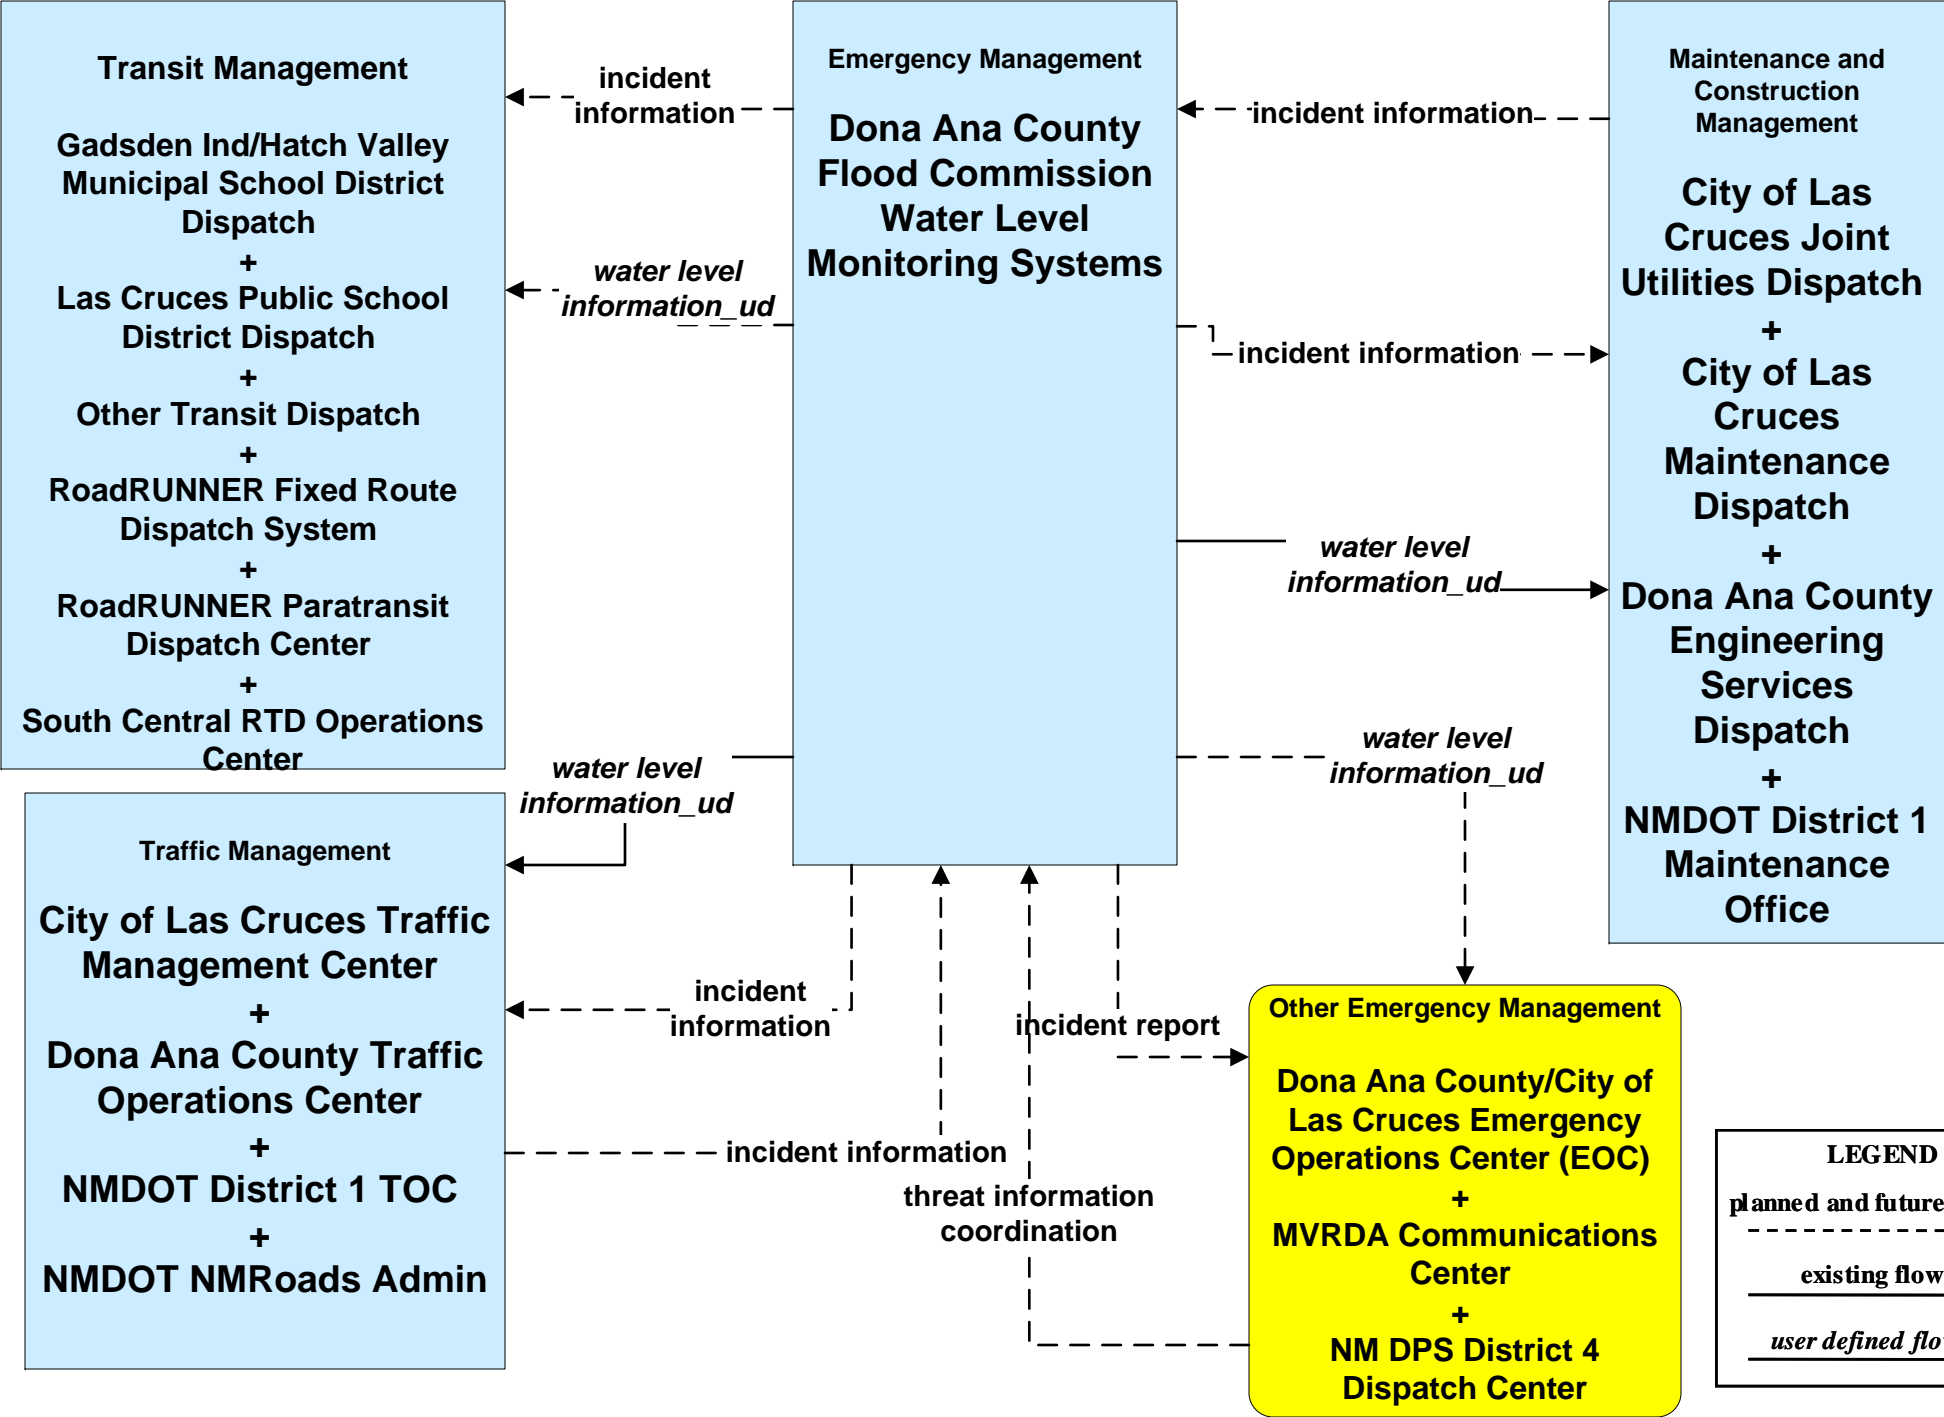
Transit Management

Gadsden Ind/Hatch Valley Municipal School District Dispatch
+
Las Cruces Public School District Dispatch
+
Other Transit Dispatch
+
RoadRUNNER Fixed Route Dispatch System
+
RoadRUNNER Paratransit Dispatch Center
+
South Central RTD Operations Center

incident information

water level information_ud

Emergency Management

Dona Ana County Flood Commission Water Level Monitoring Systems

incident information

Maintenance and Construction Management

City of Las Cruces Joint Utilities Dispatch
+
City of Las Cruces Maintenance Dispatch
+
Dona Ana County Engineering Services Dispatch
+
NMDOT District 1 Maintenance Office

incident information

water level information_ud

water level information_ud

water level information_ud

Traffic Management

City of Las Cruces Traffic Management Center
+
Dona Ana County Traffic Operations Center
+
NMDOT District 1 TOC
+
NMDOT NMRoads Admin

incident information

incident report

incident information

threat information coordination

Other Emergency Management

Dona Ana County/City of Las Cruces Emergency Operations Center (EOC)
+
MVRDA Communications Center
+
NM DPS District 4 Dispatch Center

LEGEND
planned and future
existing flow
user defined flo